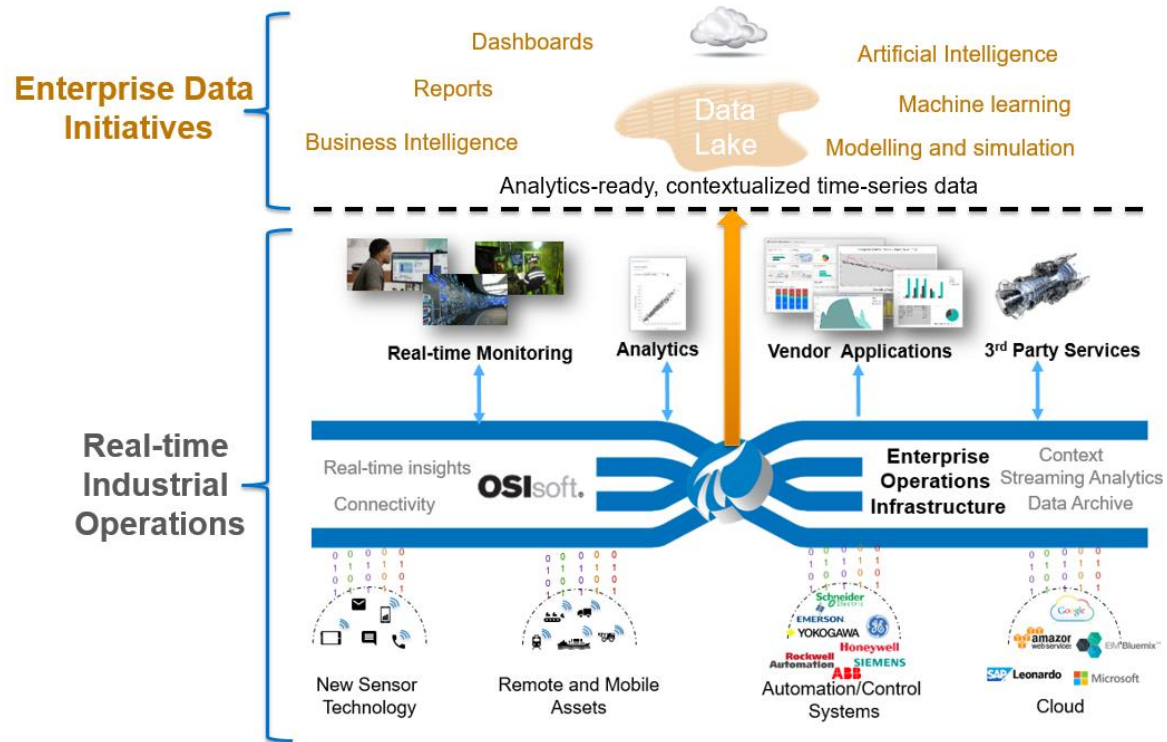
Enterprise Data Initiatives

Dashboards

Reports

Business Intelligence

Data Lake

Artificial Intelligence

Machine learning

Modelling and simulation

Analytics-ready, contextualized time-series data

Real-time Industrial Operations

Real-time Monitoring

Analytics

Vendor Applications

3rd Party Services

Real-time insights

Connectivity

OSIsoft.

Enterprise Operations Infrastructure

Context

Streaming Analytics

Data Archive

New Sensor Technology

Remote and Mobile Assets

Schneider Electric
EMERSON
YOKOGAWA
GE
Honeywell
Rockwell Automation
ABB
SIEMENS

Automation/Control Systems

Google
amazon web services
IBM Bluemix
SAP Leonardo
Microsoft

Cloud